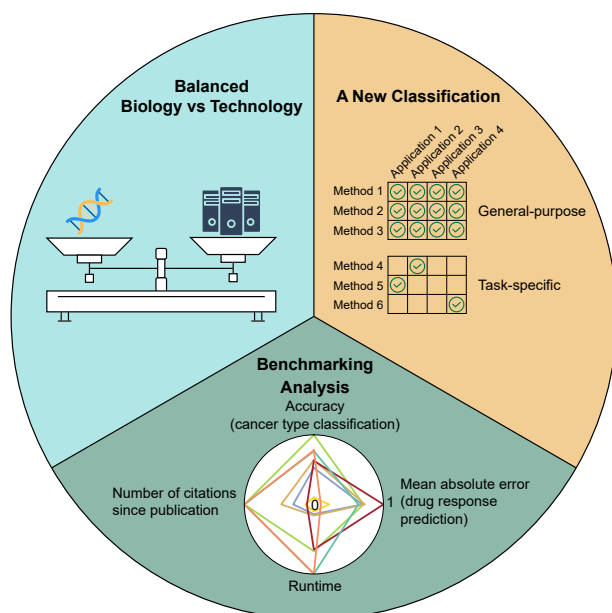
Balanced
Biology vs Technology

A New Classification

Application 1
Application 2
Application 3
Application 4

Method 1
Method 2
Method 3

General-purpose

Method 4
Method 5
Method 6

Task-specific

Benchmarking
Analysis

Accuracy
(cancer type classification)

Number of citations since publication

0

1

Mean absolute error (drug response prediction)

Runtime